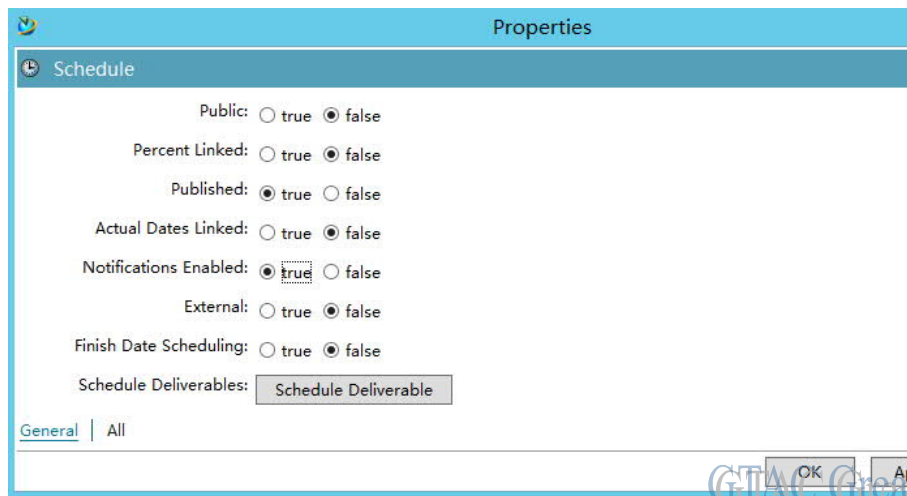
Properties

Schedule

Public: true false

Percent Linked: true false

Published: true false

Actual Dates Linked: true false

Notifications Enabled: true false

External: true false

Finish Date Scheduling: true false

Schedule Deliverables: Schedule Deliverable

General | All

OK Ap

GTAC Gre